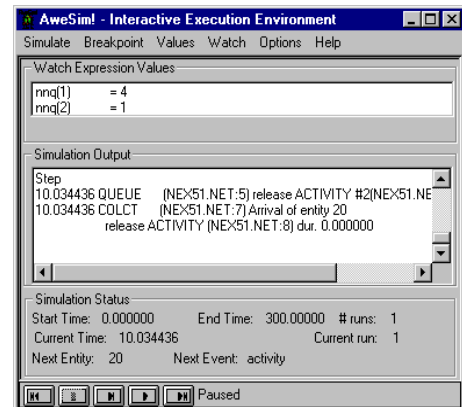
AweSim! - Interactive Execution Environment

Simulate Breakpoint Values Watch Options Help

Watch Expression Values

nnq(1) = 4
nnq(2) = 1

Simulation Output

Step
10.034436 QUEUE (NEX51.NET:5) release ACTIVITY #2(NEX51.NE
10.034436 COLCT (NEX51.NET:7) Arrival of entity 20
release ACTIVITY (NEX51.NET:8) dur. 0.000000

Simulation Status

Start Time: 0.000000 End Time: 300.00000 # runs: 1
Current Time: 10.034436 Current run: 1
Next Entity: 20 Next Event: activity

Paused